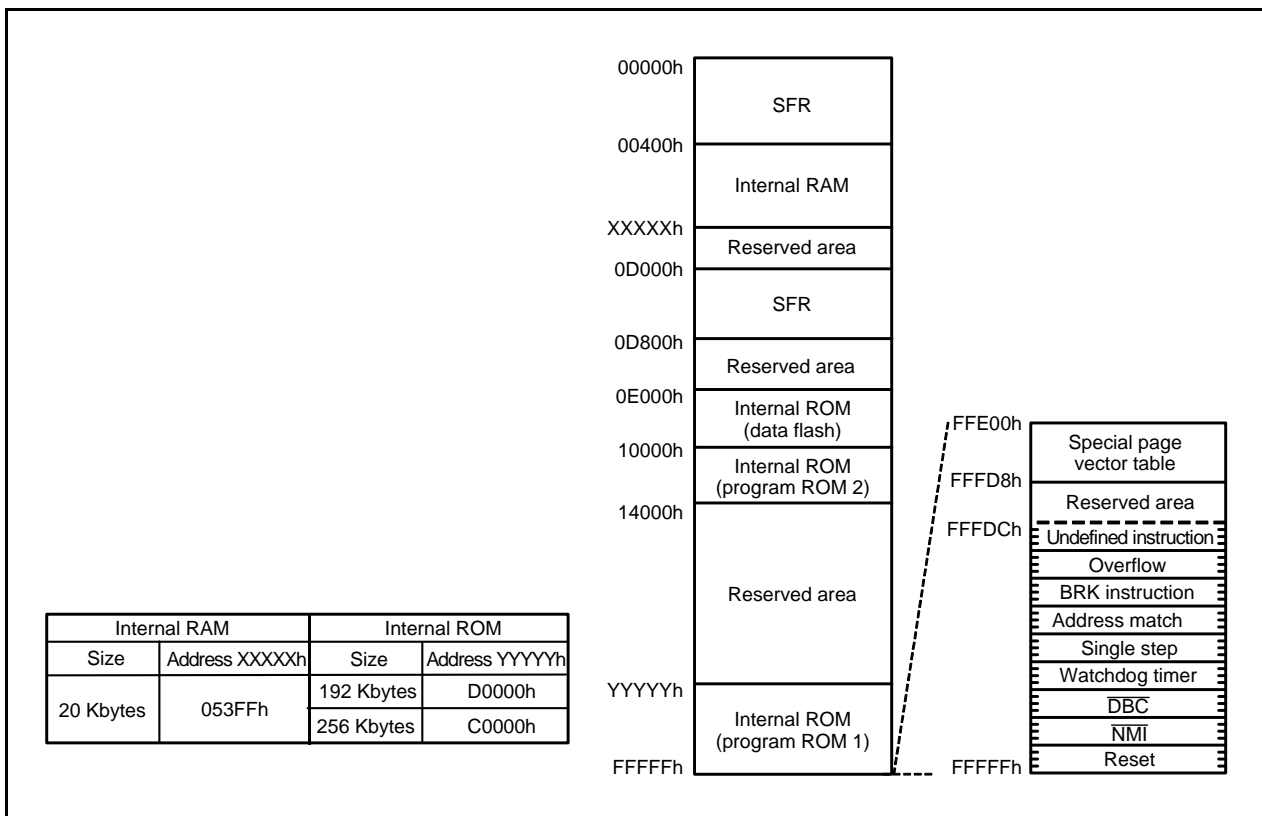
00000h
SFR
00400h
Internal RAM
XXXXXh
Reserved area
0D000h
SFR
0D800h
Reserved area
0E000h
Internal ROM (data flash)
10000h
Internal ROM (program ROM 2)
14000h
Reserved area
YYYYYh
Internal ROM (program ROM 1)
FFFFFh

FFE00h
Special page vector table
FFFD8h
Reserved area
FFFDCh
Undefined instruction
Overflow
BRK instruction
Address match
Single step
Watchdog timer
$\overline{DBC}$
$\overline{NMI}$
FFFFFh
Reset

| Internal RAM | | Internal ROM | |
|---|---|---|---|
| Size | Address XXXXXh | Size | Address YYYYYh |
| 20 Kbytes | 053FFh | 192 Kbytes | D0000h |
| | | 256 Kbytes | C0000h |